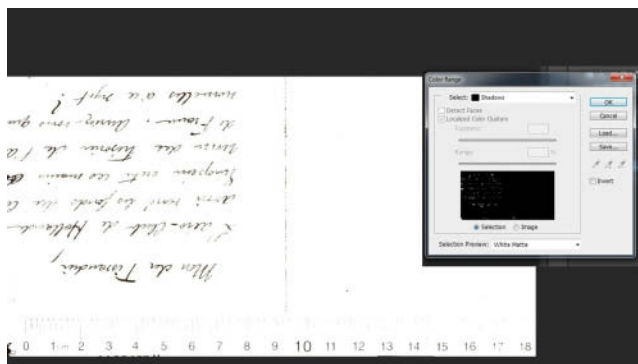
Mon cher Tonnadin,

Color Range
Select: Shadows
Detect Faces
Localized Color Clusters
Fuzziness:
Range:
%
OK
Cancel
Load...
Save...
Invert
Selection
Image
Selection Preview: White Matte

0 1in 2 3 4 5 6 7 8 9 10 11 12 13 14 15 16 17 18